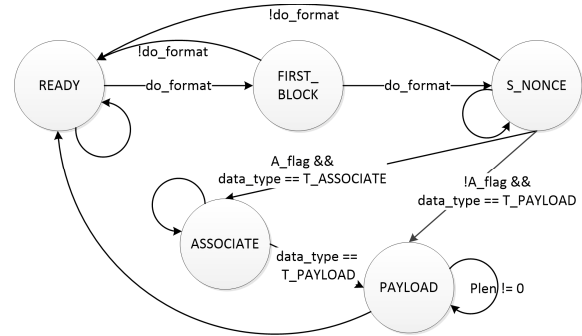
!do_format

!do_format

READY

do_format

FIRST_ BLOCK

do_format

S_NONCE

A_flag && data_type == T_ASSOCIATE

!A_flag && data_type == T_PAYLOAD

ASSOCIATE

data_type == T_PAYLOAD

PAYLOAD

Plen != 0